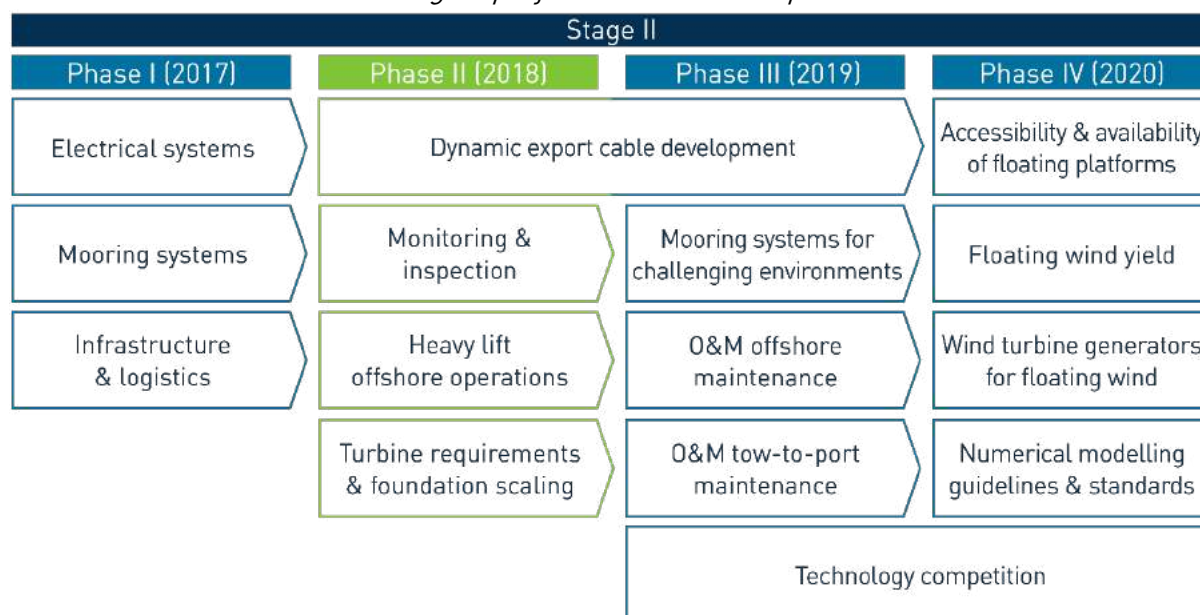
Stage II

Phase I (2017)

Electrical systems

Mooring systems

Infrastructure & logistics

Phase II (2018)

Dynamic export cable development

Monitoring & inspection

Heavy lift offshore operations

Turbine requirements & foundation scaling

Phase III (2019)

Mooring systems for challenging environments

O&M offshore maintenance

O&M tow-to-port maintenance

Technology competition

Phase IV (2020)

Accessibility & availability of floating platforms

Floating wind yield

Wind turbine generators for floating wind

Numerical modelling guidelines & standards